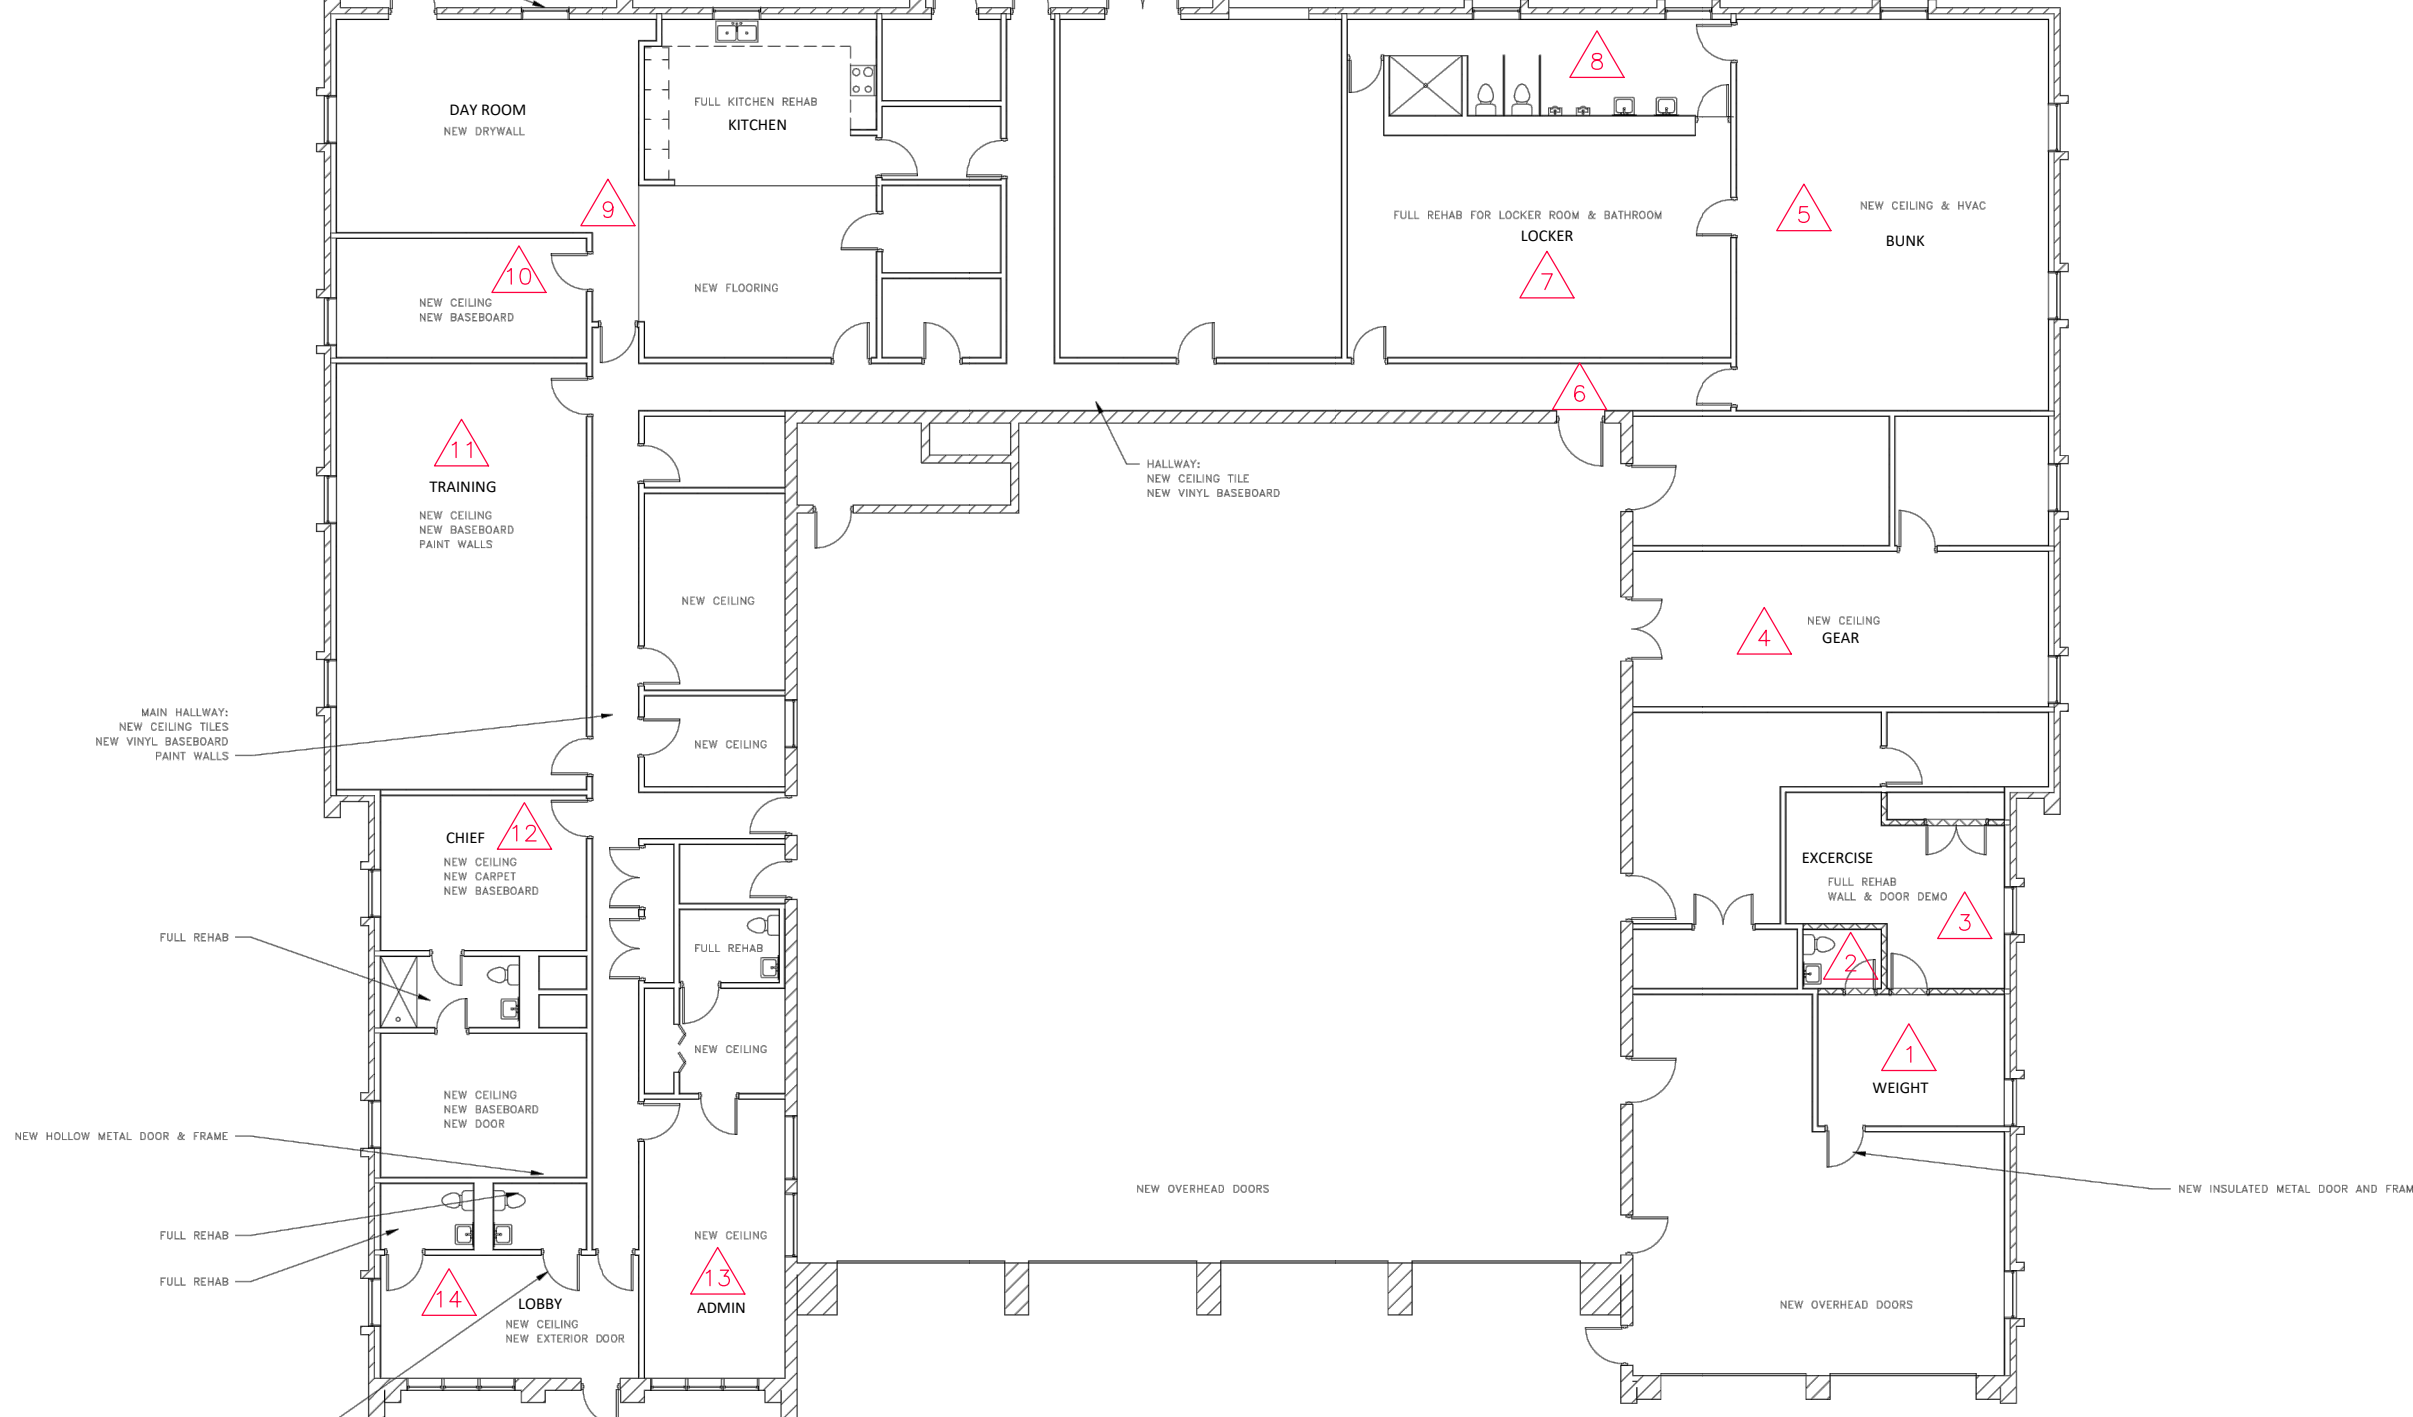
8

DAY ROOM
NEW DRYWALL

FULL KITCHEN REHAB
KITCHEN

9

10
NEW CEILING
NEW BASEBOARD

NEW FLOORING

FULL REHAB FOR LOCKER ROOM & BATHROOM
LOCKER
7

5
NEW CEILING & HVAC
BUNK

6

11
TRAINING
NEW CEILING
NEW BASEBOARD
PAINT WALLS

HALLWAY:
NEW CEILING TILE
NEW VINYL BASEBOARD

NEW CEILING

4
NEW CEILING
GEAR

MAIN HALLWAY:
NEW CEILING TILES
NEW VINYL BASEBOARD
PAINT WALLS

NEW CEILING

CHIEF
12
NEW CEILING
NEW CARPET
NEW BASEBOARD

EXCERCISE
FULL REHAB
WALL & DOOR DEMO
3

FULL REHAB

FULL REHAB

2

NEW CEILING

1
WEIGHT

NEW CEILING
NEW BASEBOARD
NEW DOOR

NEW HOLLOW METAL DOOR & FRAME

NEW OVERHEAD DOORS

NEW INSULATED METAL DOOR AND FRAM

FULL REHAB

NEW CEILING

FULL REHAB

13
ADMIN

14
LOBBY
NEW CEILING
NEW EXTERIOR DOOR

NEW OVERHEAD DOORS